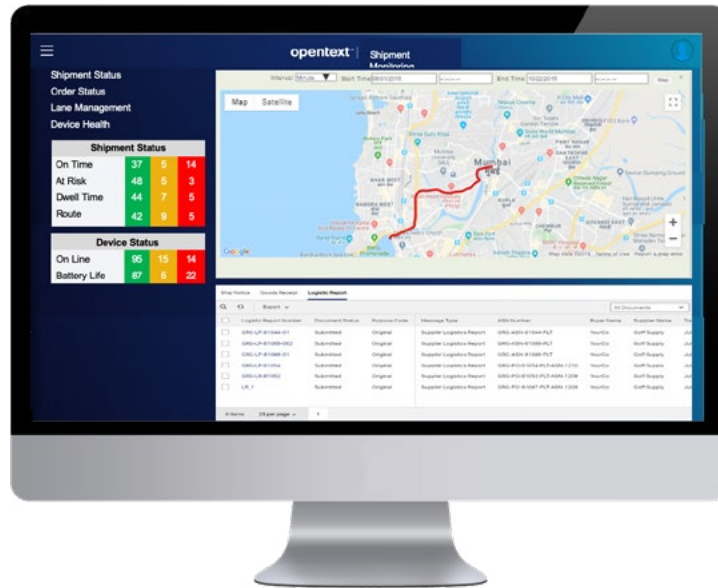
opentext™ Shipment Monitoring

Shipment Status
Order Status
Lane Management
Device Health

| Shipment Status | | | |
|---|---|---|---|
| On Time | 37 | 5 | 14 |
| At Risk | 48 | 5 | 3 |
| Dwell Time | 44 | 7 | 5 |
| Route | 42 | 9 | 5 |

| Device Status | | | |
|---|---|---|---|
| On Line | 95 | 15 | 14 |
| Battery Life | 87 | 5 | 22 |

Interval Minute Start Time 09/01/2018 End Time 10/22/2018

Map Satellite

Mumbai

Google

Ship Notice Goods Receipt Logistic Report

Export

All Documents

| | Logistic Report Number | Document Status | Purpose Code | Message Type | ASN Number | Buyer Name | Supplier Name | |
|---|---|---|---|---|---|---|---|---|
| | GRG-LP-61044-01 | Submitted | Original | Supplier Logistics Report | GRG-ASN-61044-PLT | YourCo | GoFF Supply | |
| | GRG-LP-61066-002 | Submitted | Original | Supplier Logistics Report | GRG-ASN-61066-PLT | YourCo | GoFF Supply | |
| | GRG-LP-61066-01 | Submitted | Original | Supplier Logistics Report | GRG-ASN-61066-PLT | YourCo | GoFF Supply | |
| | GRG-LP-61054 | Submitted | Original | Supplier Logistics Report | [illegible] | YourCo | GoFF Supply | |
| | GRG-LS-61052 | Submitted | Original | Supplier Logistics Report | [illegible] | YourCo | GoFF Supply | |
| | LR_1 | Submitted | Original | Supplier Logistics Report | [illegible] | YourCo | GoFF Supply | |

6 items 25 per page 1